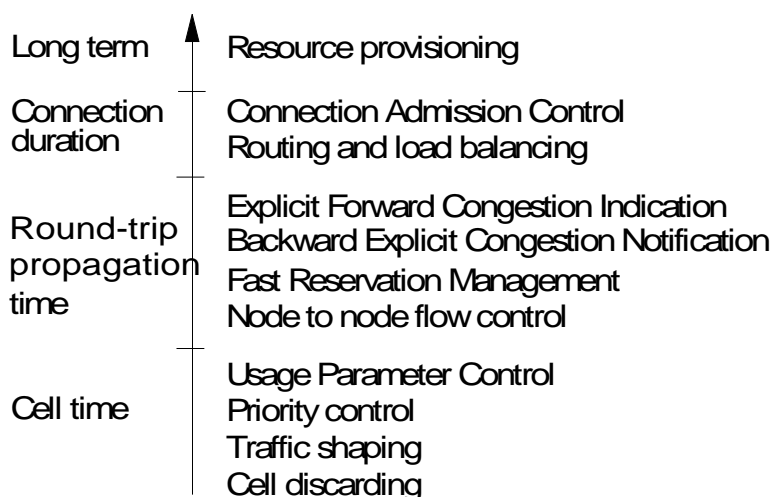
Long term
Resource provisioning

Connection duration
Connection Admission Control
Routing and load balancing

Round-trip propagation time
Explicit Forward Congestion Indication
Backward Explicit Congestion Notification
Fast Reservation Management
Node to node flow control

Cell time
Usage Parameter Control
Priority control
Traffic shaping
Cell discarding